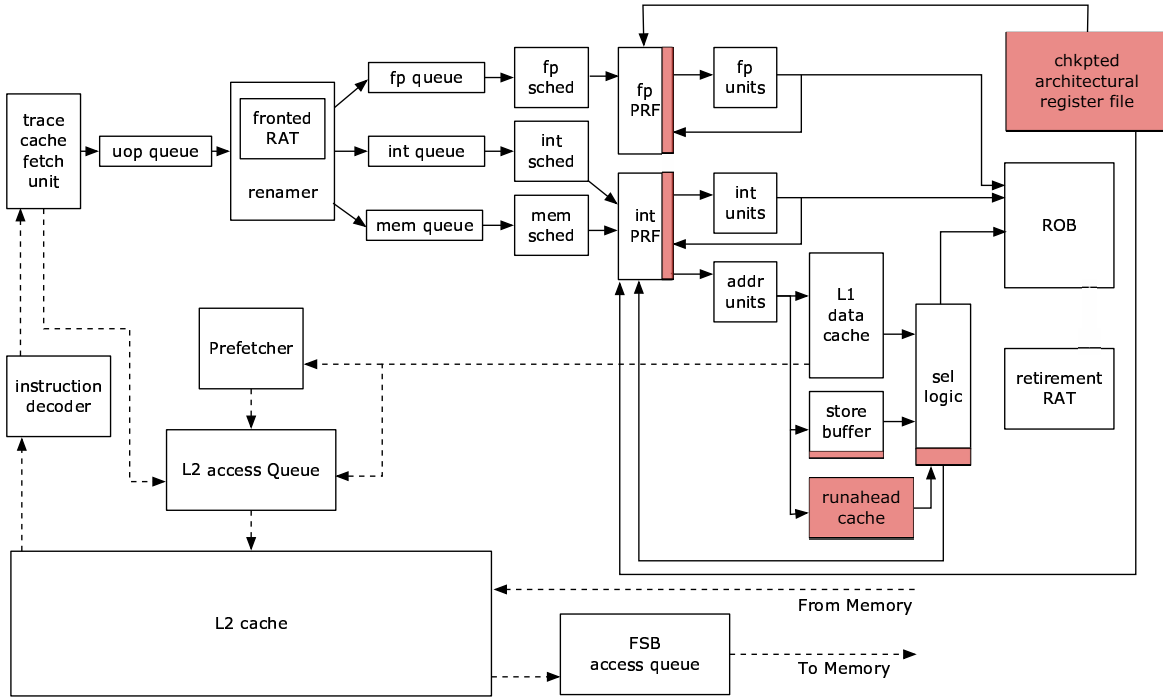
chkpted architectural register file

trace cache fetch unit

uop queue

fronted RAT

renamer

fp queue

int queue

mem queue

fp sched

int sched

mem sched

fp PRF

int PRF

fp units

int units

addr units

ROB

L1 data cache

sel logic

store buffer

runahead cache

retirement RAT

Prefetcher

instruction decoder

L2 access Queue

L2 cache

From Memory

FSB access queue

To Memory